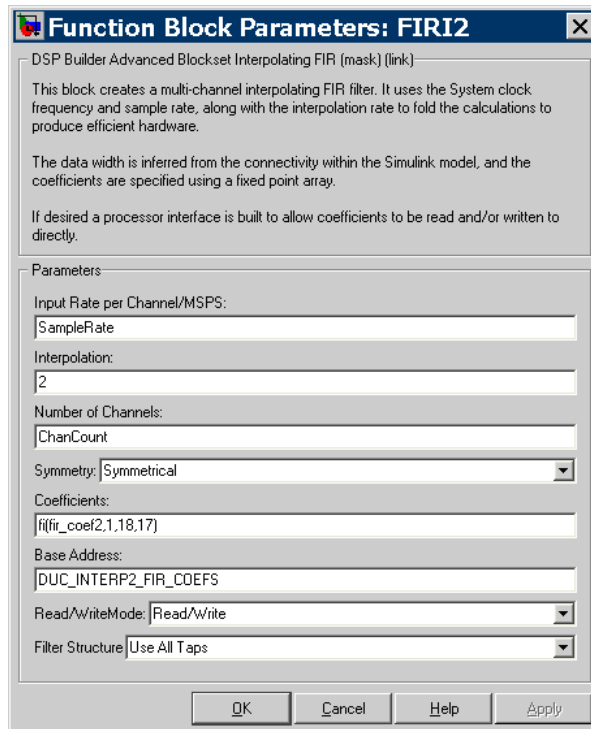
Function Block Parameters: FIRI2

DSP Builder Advanced Blockset Interpolating FIR (mask) (link)

This block creates a multi-channel interpolating FIR filter. It uses the System clock frequency and sample rate, along with the interpolation rate to fold the calculations to produce efficient hardware.

The data width is inferred from the connectivity within the Simulink model, and the coefficients are specified using a fixed point array.

If desired a processor interface is built to allow coefficients to be read and/or written to directly.

Parameters

Input Rate per Channel/MSPS:

SampleRate

Interpolation:

2

Number of Channels:

ChanCount

Symmetry: Symmetrical

Coefficients:

fi(fir_coef2,1,18,17)

Base Address:

DUC_INTERP2_FIR_COEFS

Read/WriteMode: Read/Write

Filter Structure Use All Taps

OK Cancel Help Apply